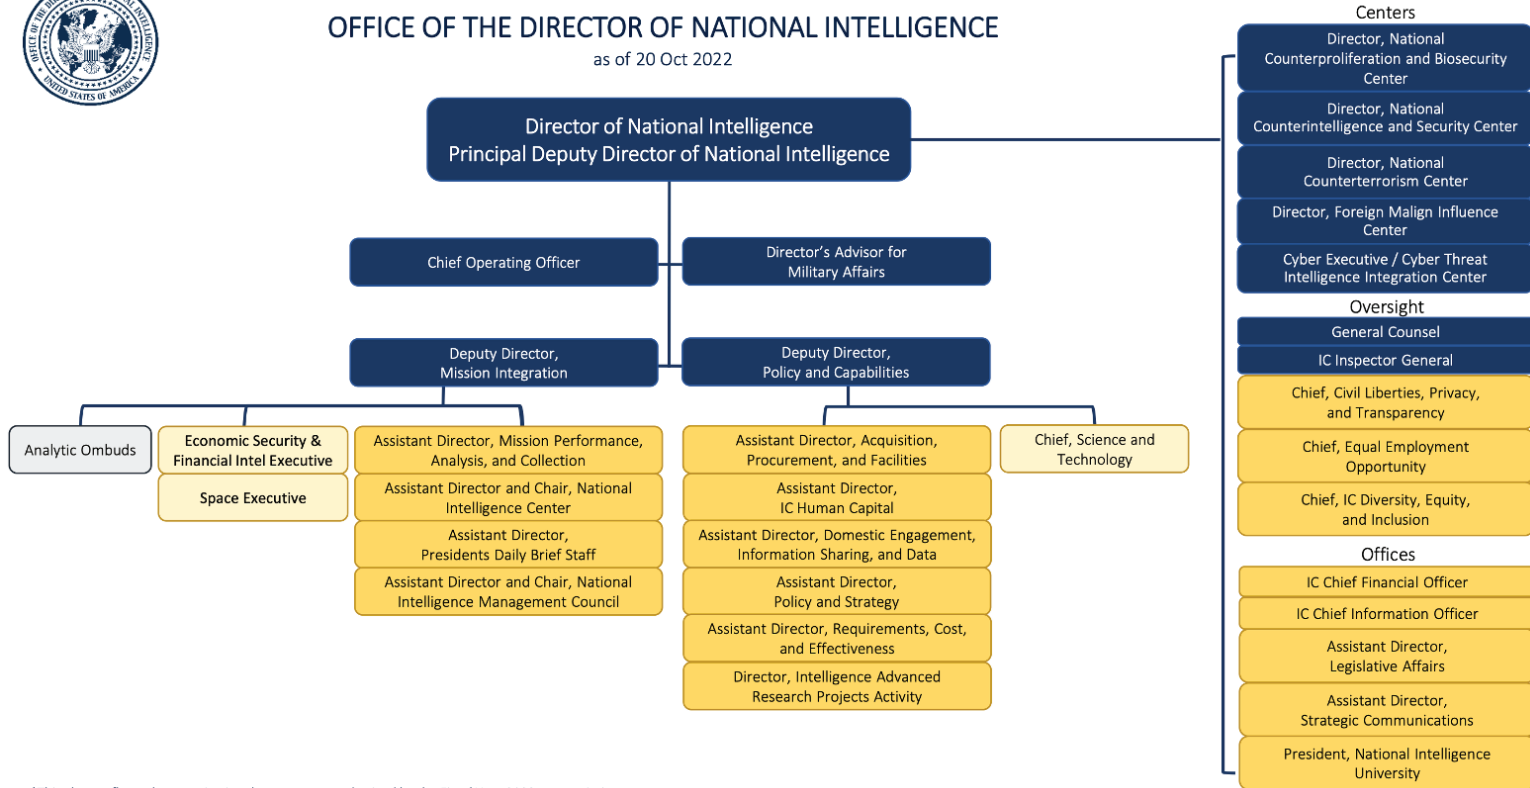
OFFICE OF THE DIRECTOR OF NATIONAL INTELLIGENCE
as of 20 Oct 2022

Director of National Intelligence
Principal Deputy Director of National Intelligence

Chief Operating Officer

Director's Advisor for Military Affairs

Deputy Director, Mission Integration

Deputy Director, Policy and Capabilities

Analytic Ombuds

Economic Security & Financial Intel Executive

Space Executive

Assistant Director, Mission Performance, Analysis, and Collection

Assistant Director and Chair, National Intelligence Center

Assistant Director, Presidents Daily Brief Staff

Assistant Director and Chair, National Intelligence Management Council

Assistant Director, Acquisition, Procurement, and Facilities

Assistant Director, IC Human Capital

Assistant Director, Domestic Engagement, Information Sharing, and Data

Assistant Director, Policy and Strategy

Assistant Director, Requirements, Cost, and Effectiveness

Director, Intelligence Advanced Research Projects Activity

Chief, Science and Technology

Centers

Director, National Counterproliferation and Biosecurity Center

Director, National Counterintelligence and Security Center

Director, National Counterterrorism Center

Director, Foreign Malign Influence Center

Cyber Executive / Cyber Threat Intelligence Integration Center

Oversight

General Counsel

IC Inspector General

Chief, Civil Liberties, Privacy, and Transparency

Chief, Equal Employment Opportunity

Chief, IC Diversity, Equity, and Inclusion

Offices

IC Chief Financial Officer

IC Chief Information Officer

Assistant Director, Legislative Affairs

Assistant Director, Strategic Communications

President, National Intelligence University

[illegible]